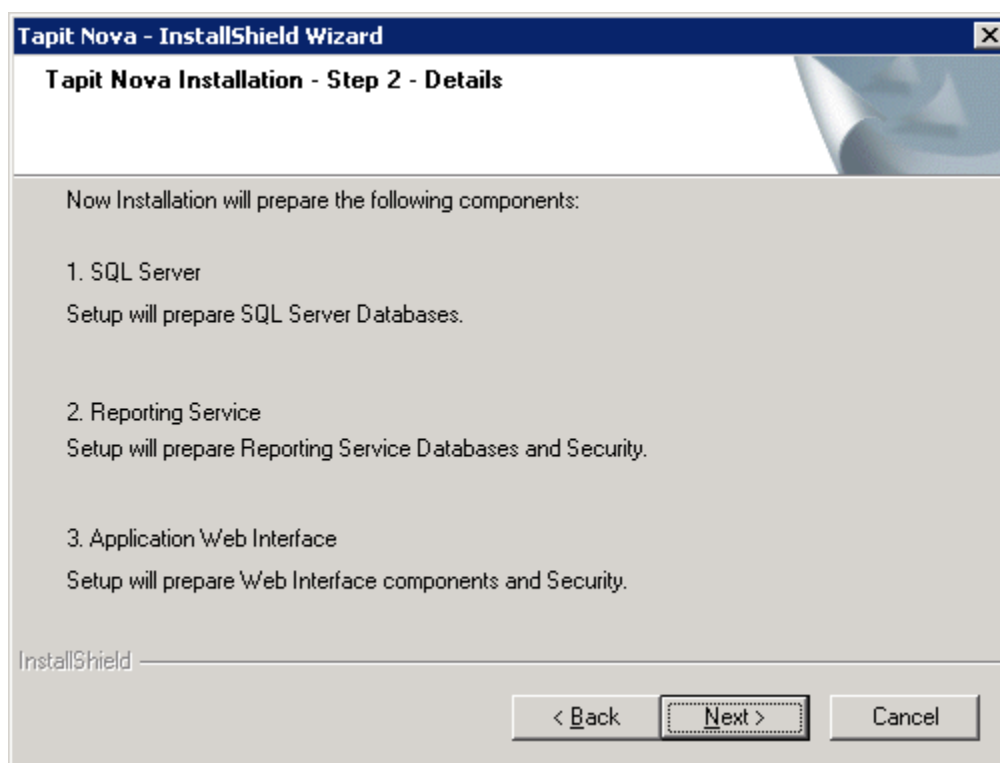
Tapit Nova - InstallShield Wizard

Tapit Nova Installation - Step 2 - Details

Now Installation will prepare the following components:

1. SQL Server

Setup will prepare SQL Server Databases.

2. Reporting Service

Setup will prepare Reporting Service Databases and Security.

3. Application Web Interface

Setup will prepare Web Interface components and Security.

InstallShield

< Back

Next >

Cancel